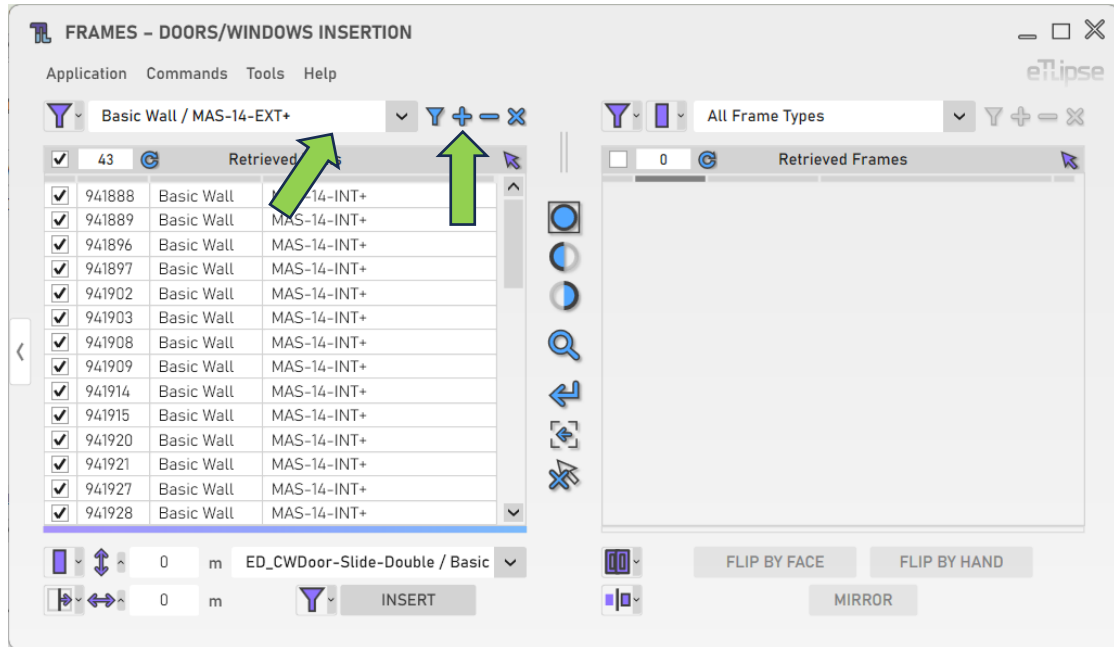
FRAMES – DOORS/WINDOWS INSERTION

Application Commands Tools Help

eTlipse

Basic Wall / MAS-14-EXT+

All Frame Types

43 Retrieved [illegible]s

0 Retrieved Frames

| | | | |
|---|---|---|---|
| ✓ | 941888 | Basic Wall | MAS-14-INT+ |
| ✓ | 941889 | Basic Wall | MAS-14-INT+ |
| ✓ | 941896 | Basic Wall | MAS-14-INT+ |
| ✓ | 941897 | Basic Wall | MAS-14-INT+ |
| ✓ | 941902 | Basic Wall | MAS-14-INT+ |
| ✓ | 941903 | Basic Wall | MAS-14-INT+ |
| ✓ | 941908 | Basic Wall | MAS-14-INT+ |
| ✓ | 941909 | Basic Wall | MAS-14-INT+ |
| ✓ | 941914 | Basic Wall | MAS-14-INT+ |
| ✓ | 941915 | Basic Wall | MAS-14-INT+ |
| ✓ | 941920 | Basic Wall | MAS-14-INT+ |
| ✓ | 941921 | Basic Wall | MAS-14-INT+ |
| ✓ | 941927 | Basic Wall | MAS-14-INT+ |
| ✓ | 941928 | Basic Wall | MAS-14-INT+ |

0 m ED_CWDoor-Slide-Double / Basic

0 m INSERT

FLIP BY FACE FLIP BY HAND

MIRROR